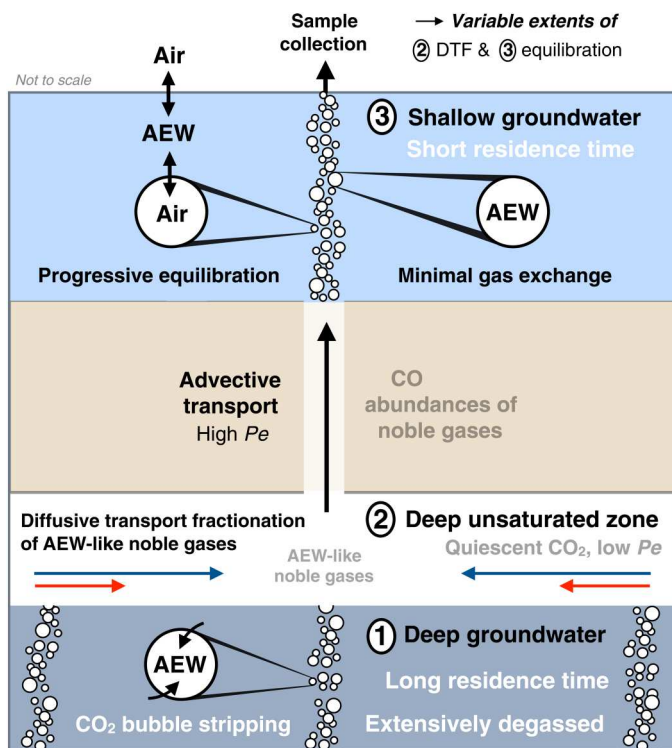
Sample collection

→ Variable extents of ② DTF & ③ equilibration

Not to scale

Air

AEW

③ Shallow groundwater

Short residence time

Air

AEW

Progressive equilibration

Minimal gas exchange

Advective transport

High $Pe$

CO

abundances of noble gases

Diffusive transport fractionation of AEW-like noble gases

② Deep unsaturated zone

Quiescent $CO_2$, low $Pe$

AEW-like noble gases

① Deep groundwater

AEW

Long residence time

$CO_2$ bubble stripping

Extensively degassed